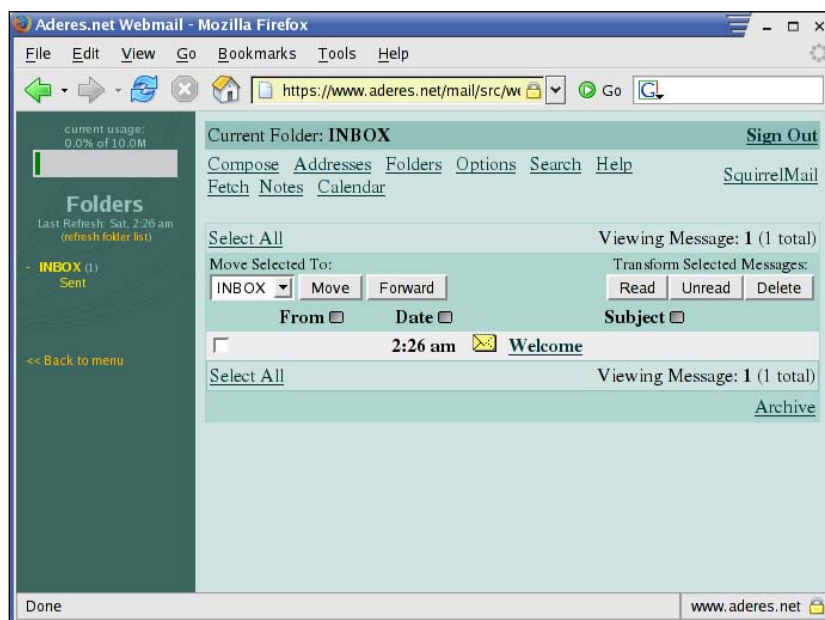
Aderes.net Webmail - Mozilla Firefox

File Edit View Go Bookmarks Tools Help

https://www.aderes.net/mail/src/we

Go

current usage:
0.0% of 10.0M

Folders
Last Refresh: Sat, 2:26 am
(refresh folder list)

- INBOX (1)
Sent

<< Back to menu

Current Folder: INBOX

Sign Out

Compose Addresses Folders Options Search Help
Fetch Notes Calendar

SquirrelMail

Select All

Viewing Message: 1 (1 total)

Move Selected To:

INBOX Move Forward

Transform Selected Messages:

Read Unread Delete

From Date Subject

2:26 am Welcome

Select All

Viewing Message: 1 (1 total)

Archive

Done

www.aderes.net